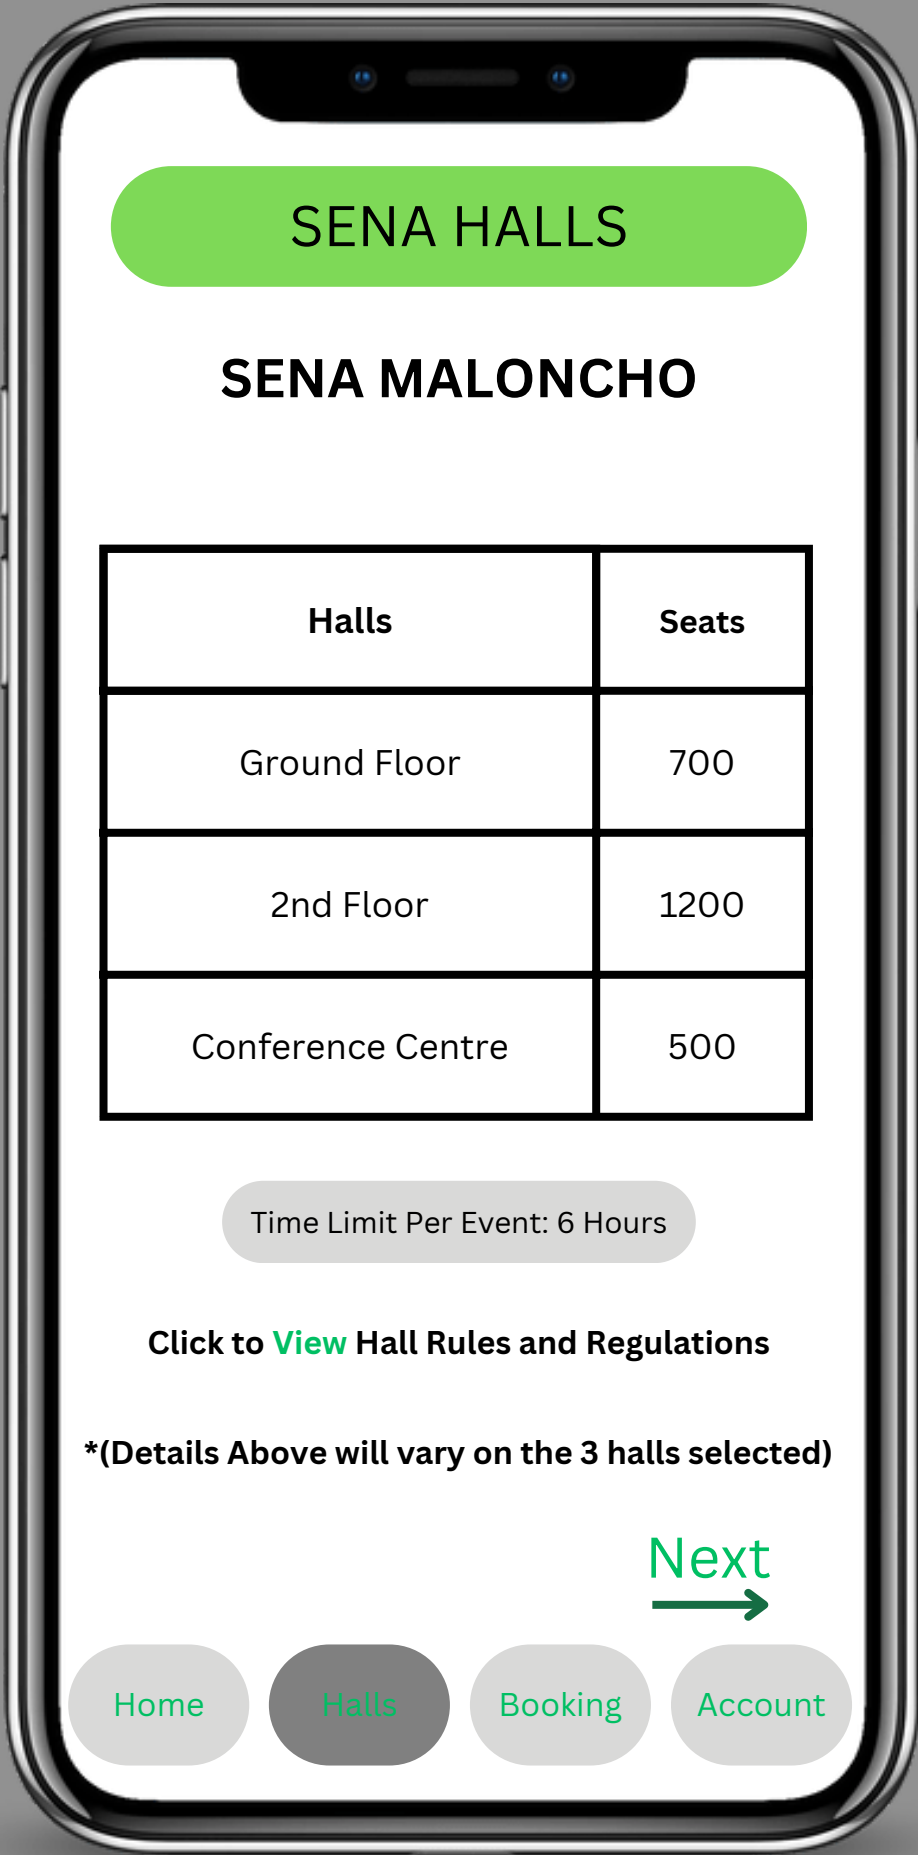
SENA HALLS

SENA MALONCHO

| Halls | Seats |
|---|---|
| Ground Floor | 700 |
| 2nd Floor | 1200 |
| Conference Centre | 500 |

Time Limit Per Event: 6 Hours

Click to View Hall Rules and Regulations

*(Details Above will vary on the 3 halls selected)

Next

Home
Halls
Booking
Account